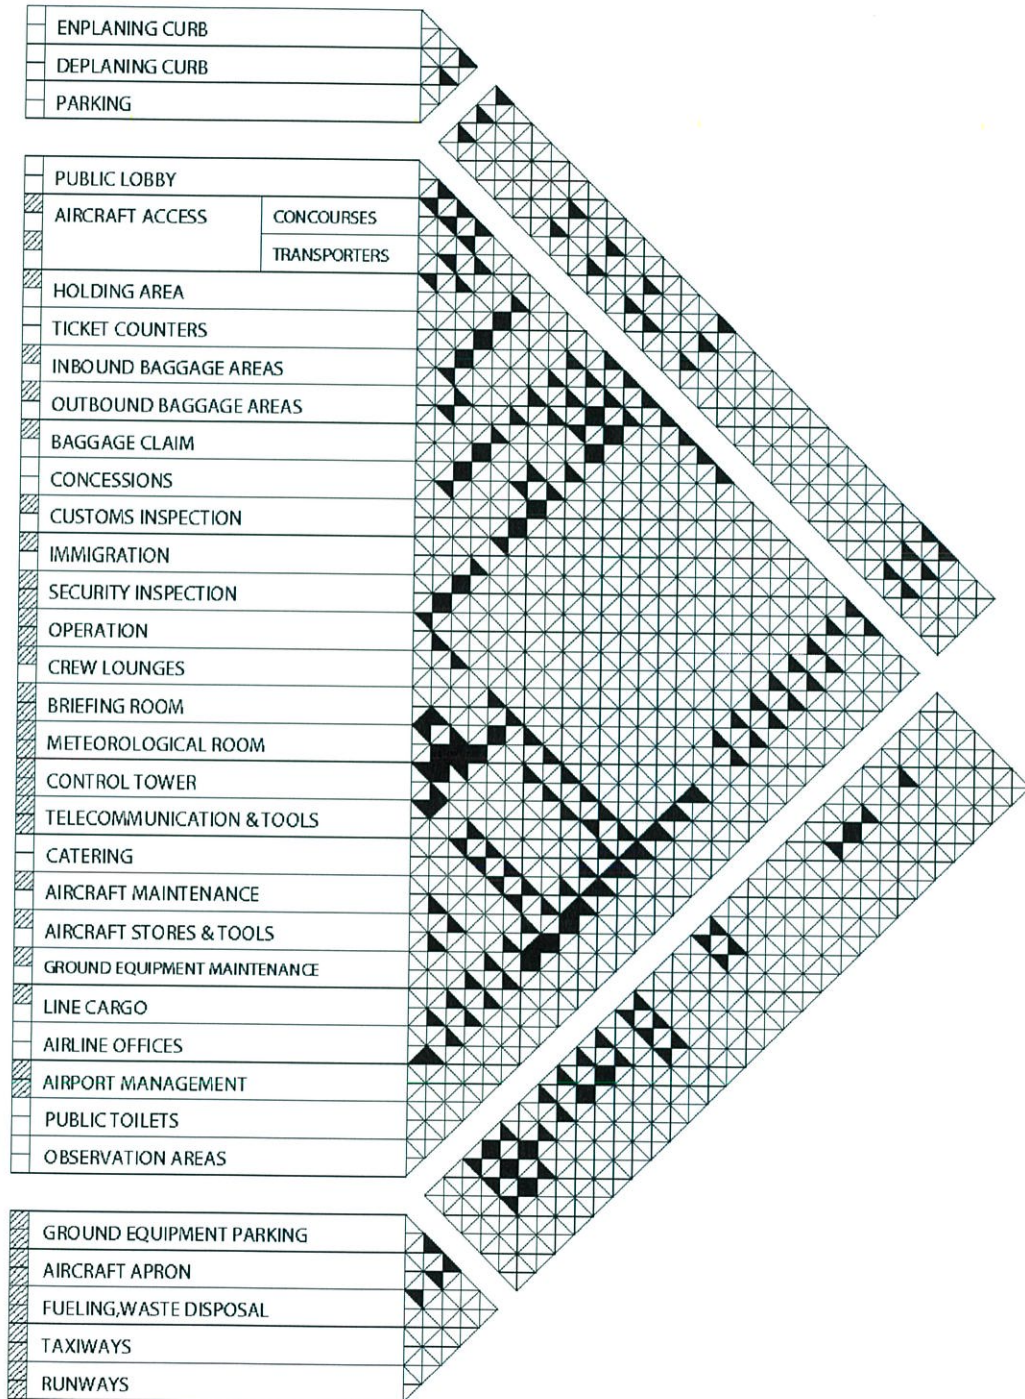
ENPLANING CURB
DEPLANING CURB
PARKING

PUBLIC LOBBY
AIRCRAFT ACCESS
CONCOURSES
TRANSPORTERS
HOLDING AREA
TICKET COUNTERS
INBOUND BAGGAGE AREAS
OUTBOUND BAGGAGE AREAS
BAGGAGE CLAIM
CONCESSIONS
CUSTOMS INSPECTION
IMMIGRATION
SECURITY INSPECTION
OPERATION
CREW LOUNGES
BRIEFING ROOM
METEOROLOGICAL ROOM
CONTROL TOWER
TELECOMMUNICATION & TOOLS
CATERING
AIRCRAFT MAINTENANCE
AIRCRAFT STORES & TOOLS
GROUND EQUIPMENT MAINTENANCE
LINE CARGO
AIRLINE OFFICES
AIRPORT MANAGEMENT
PUBLIC TOILETS
OBSERVATION AREAS

GROUND EQUIPMENT PARKING
AIRCRAFT APRON
FUELING,WASTE DISPOSAL
TAXIWAYS
RUNWAYS